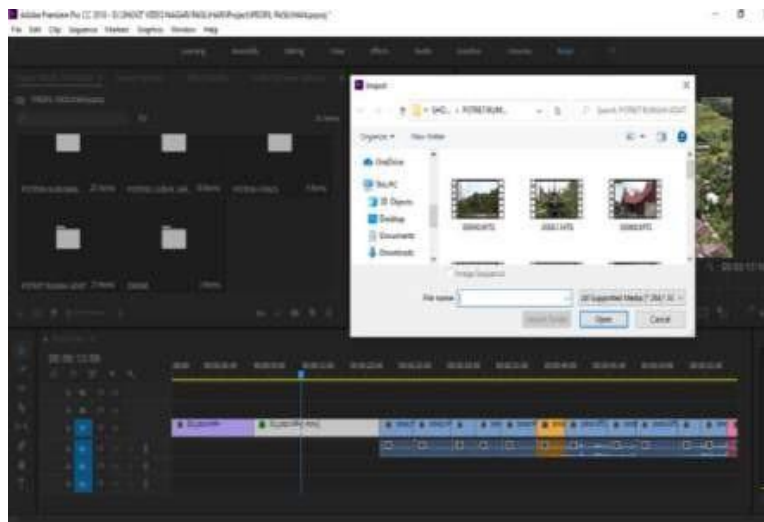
Adobe Premiere Pro CC 2018 - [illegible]

File Edit Clip Sequence Marker Graphics Window Help

Import

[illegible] › POTRET KUM... 

Search POTRET KUMUH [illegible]

Organize ▾ New folder

OneDrive

This PC

3D Objects

Desktop

Documents

Downloads

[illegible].MTS

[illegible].MTS

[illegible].MTS

Image Sequence

File name:

All Supported Media (*.264;*.3G

Import Folder

Open

Cancel

00:00:13:08